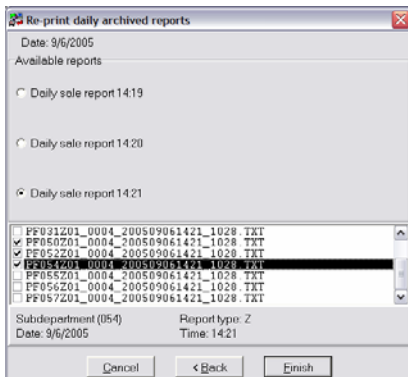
Re-print daily archived reports

Date: 9/6/2005

Available reports

Daily sale report 14:19

Daily sale report 14:20

Daily sale report 14:21

PF031Z01_0004_200509061421_1028.TXT
PF050Z01_0004_200509061421_1028.TXT
PF052Z01_0004_200509061421_1028.TXT
PF054Z01_0004_200509061421_1028.TXT
PF055Z01_0004_200509061421_1028.TXT
PF056Z01_0004_200509061421_1028.TXT
PF057Z01_0004_200509061421_1028.TXT

Subdepartment (054)
Date: 9/6/2005

Report type: Z
Time: 14:21

Cancel
< Back
Finish